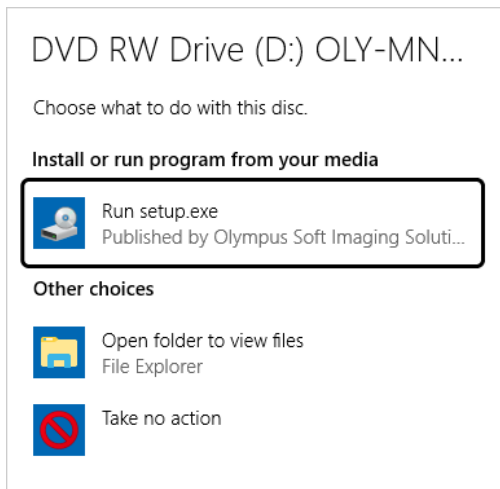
DVD RW Drive (D:) OLY-MN...

Choose what to do with this disc.

Install or run program from your media

Run setup.exe
Published by Olympus Soft Imaging Soluti...

Other choices

Open folder to view files
File Explorer

Take no action